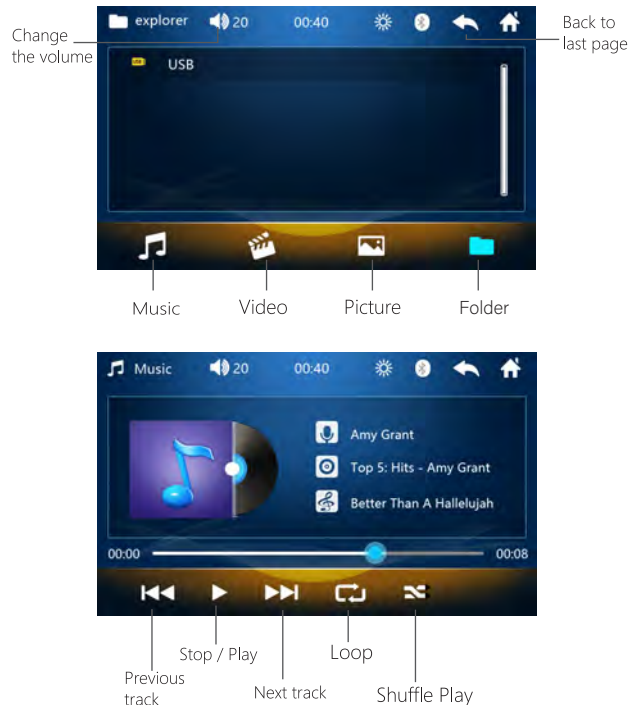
explorer 20 00:40

Change the volume

Back to last page

USB

Music

Video

Picture

Folder

Music 20 00:40

Amy Grant

Top 5: Hits - Amy Grant

Better Than A Hallelujah

00:00

00:08

Previous track

Stop / Play

Next track

Loop

Shuffle Play